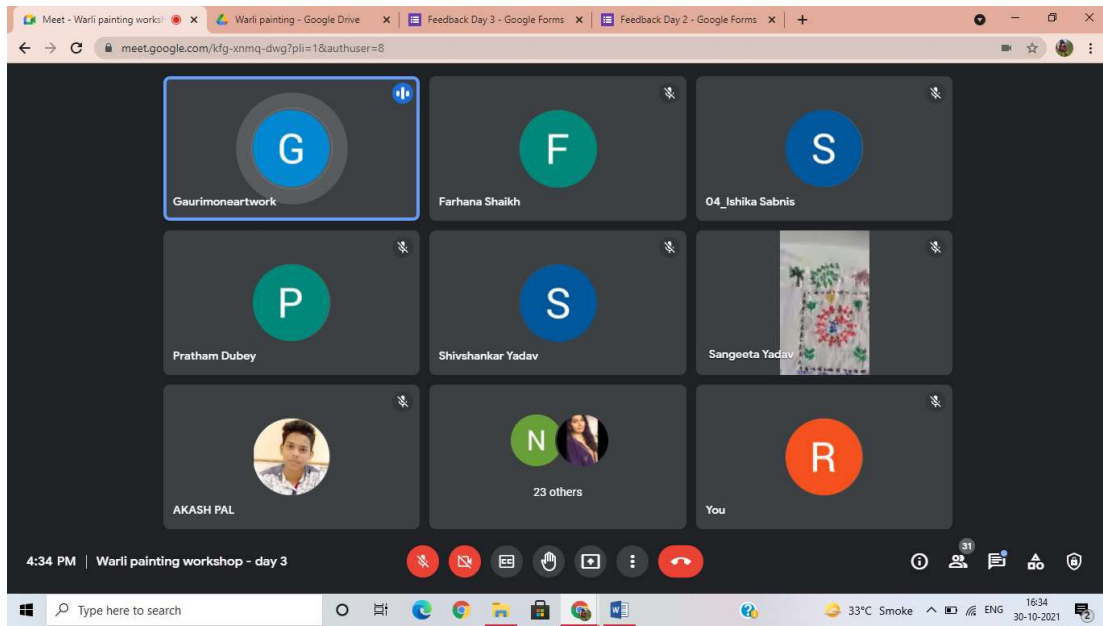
Meet - Warli painting worksh
Warli painting - Google Drive
Feedback Day 3 - Google Forms
Feedback Day 2 - Google Forms

meet.google.com/kfg-xnmq-dwg?pli=1&authuser=8

G
Gaurimoneartwork

F
Farhana Shaikh

S
04_Ishika Sabnis

P
Pratham Dubey

S
Shivshankar Yadav

Sangeeta Yadav

AKASH PAL

N
23 others

R
You

4:34 PM | Warli painting workshop - day 3

31

Type here to search

33°C Smoke ENG 16:34 30-10-2021

2